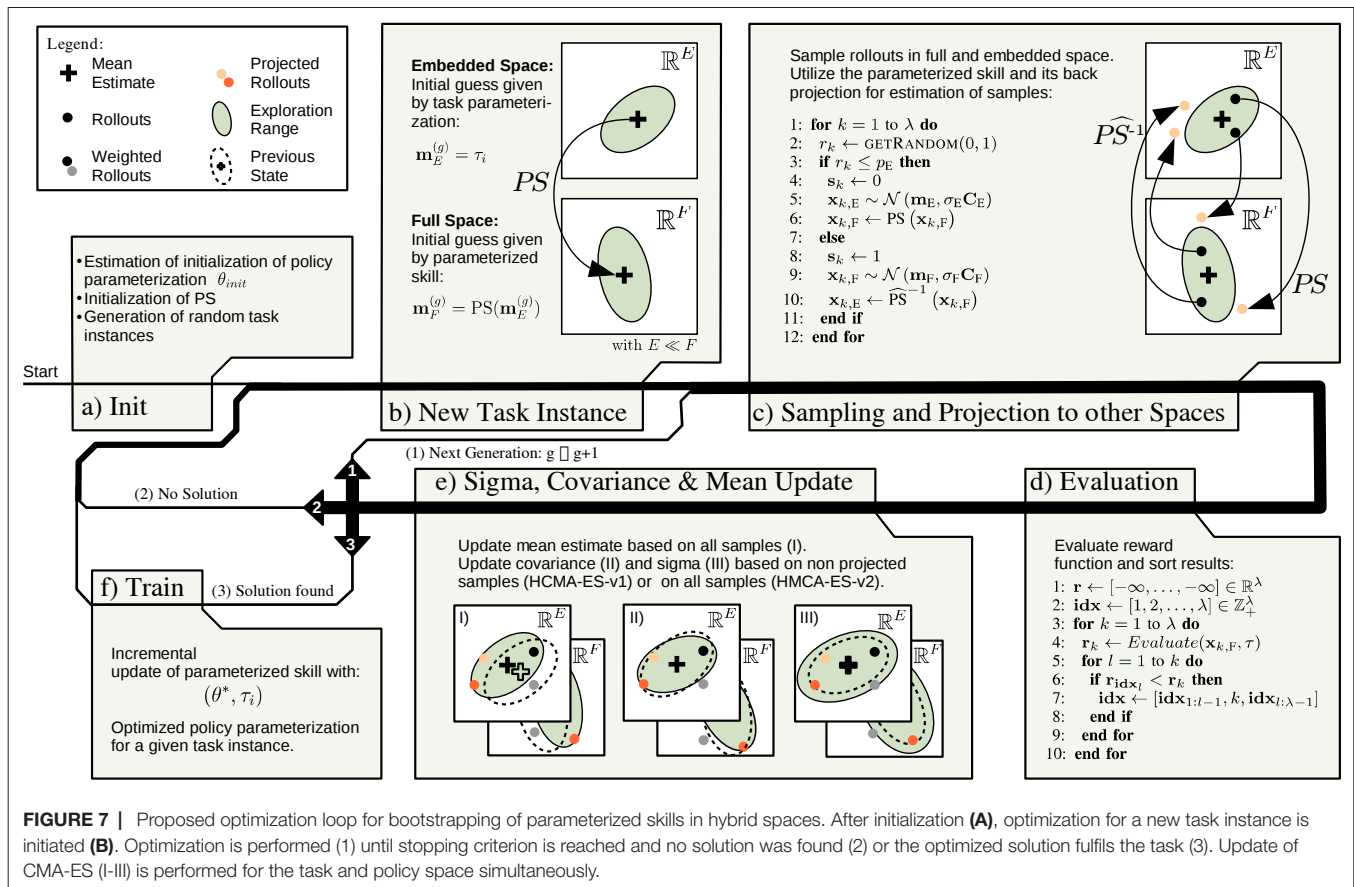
Legend:
Mean Estimate
Projected Rollouts
Rollouts
Exploration Range
Weighted Rollouts
Previous State

Embedded Space:
Initial guess given by task parameterization:
$\mathbf{m}_E^{(g)} = \tau_i$

$\mathbb{R}^E$

$PS$

Full Space:
Initial guess given by parameterized skill:
$\mathbf{m}_F^{(g)} = \mathrm{PS}(\mathbf{m}_E^{(g)})$

$\mathbb{R}^F$

with $E \ll F$

Sample rollouts in full and embedded space. Utilize the parameterized skill and its back projection for estimation of samples:

1: **for** $k = 1$ to $\lambda$ **do**
2: $r_k \leftarrow$ GETRANDOM(0, 1)
3: **if** $r_k \leq p_E$ **then**
4: $\mathbf{s}_k \leftarrow 0$
5: $\mathbf{x}_{k,E} \sim \mathcal{N}(\mathbf{m}_E, \sigma_E \mathbf{C}_E)$
6: $\mathbf{x}_{k,F} \leftarrow \mathrm{PS}(\mathbf{x}_{k,F})$
7: **else**
8: $\mathbf{s}_k \leftarrow 1$
9: $\mathbf{x}_{k,F} \sim \mathcal{N}(\mathbf{m}_F, \sigma_F \mathbf{C}_F)$
10: $\mathbf{x}_{k,E} \leftarrow \widehat{\mathrm{PS}}^{-1}(\mathbf{x}_{k,F})$
11: **end if**
12: **end for**

$\mathbb{R}^E$
$\widehat{PS}^{-1}$
$\mathbb{R}^F$
$PS$

•Estimation of initialization of policy parameterization $\theta_{init}$
•Initialization of PS
•Generation of random task instances

Start

a) Init

b) New Task Instance

c) Sampling and Projection to other Spaces

(1) Next Generation: g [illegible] g+1

(2) No Solution

1
2
3

e) Sigma, Covariance & Mean Update

d) Evaluation

f) Train

(3) Solution found

Update mean estimate based on all samples (I).
Update covariance (II) and sigma (III) based on non projected samples (HCMA-ES-v1) or on all samples (HMCA-ES-v2).

I) $\mathbb{R}^E$ $\mathbb{R}^F$
II) $\mathbb{R}^E$ $\mathbb{R}^F$
III) $\mathbb{R}^E$ $\mathbb{R}^F$

Evaluate reward function and sort results:
1: $\mathbf{r} \leftarrow [-\infty, \ldots, -\infty] \in \mathbb{R}^\lambda$
2: $\mathbf{idx} \leftarrow [1, 2, \ldots, \lambda] \in \mathbb{Z}_+^\lambda$
3: **for** $k = 1$ to $\lambda$ **do**
4: $\mathbf{r}_k \leftarrow Evaluate(\mathbf{x}_{k,F}, \tau)$
5: **for** $l = 1$ to $k$ **do**
6: **if** $\mathbf{r}_{\mathbf{idx}_l} < \mathbf{r}_k$ **then**
7: $\mathbf{idx} \leftarrow [\mathbf{idx}_{1:l-1}, k, \mathbf{idx}_{l:\lambda-1}]$
8: **end if**
9: **end for**
10: **end for**

Incremental update of parameterized skill with:
$(\theta^*, \tau_i)$

Optimized policy parameterization for a given task instance.

**FIGURE 7 |** Proposed optimization loop for bootstrapping of parameterized skills in hybrid spaces. After initialization **(A)**, optimization for a new task instance is initiated **(B)**. Optimization is performed (1) until stopping criterion is reached and no solution was found (2) or the optimized solution fulfils the task (3). Update of CMA-ES (I-III) is performed for the task and policy space simultaneously.